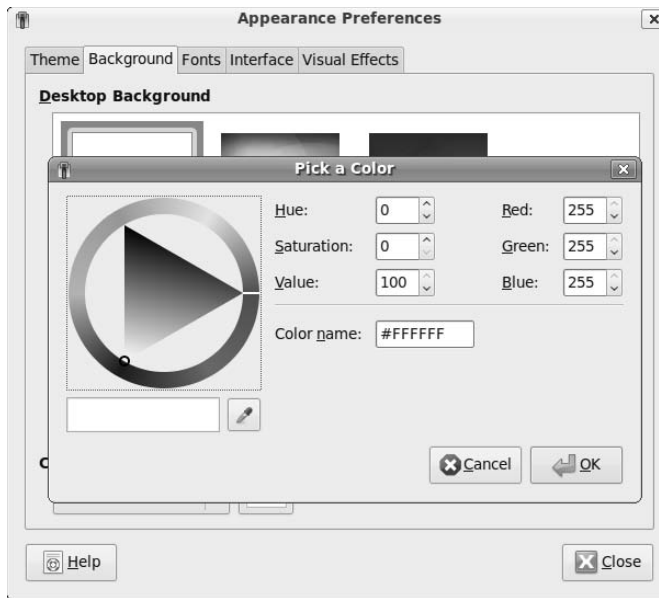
Appearance Preferences

Theme Background Fonts Interface Visual Effects

Desktop Background

Pick a Color

Hue: 0
Saturation: 0
Value: 100

Red: 255
Green: 255
Blue: 255

Color name: #FFFFFF

C

Cancel OK

Help

Close